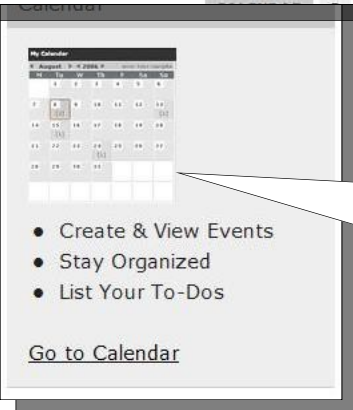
Calendar

My Calendar
« August » « 2006 »
M Tu W Th F Sa Su
1 2 3 4 5 6
7 8 9 10 11 12 13
14 15 16 17 18 19 20
21 22 23 24 25 26 27
28 29 30 31

- Create & View Events
- Stay Organized
- List Your To-Dos

Go to Calendar